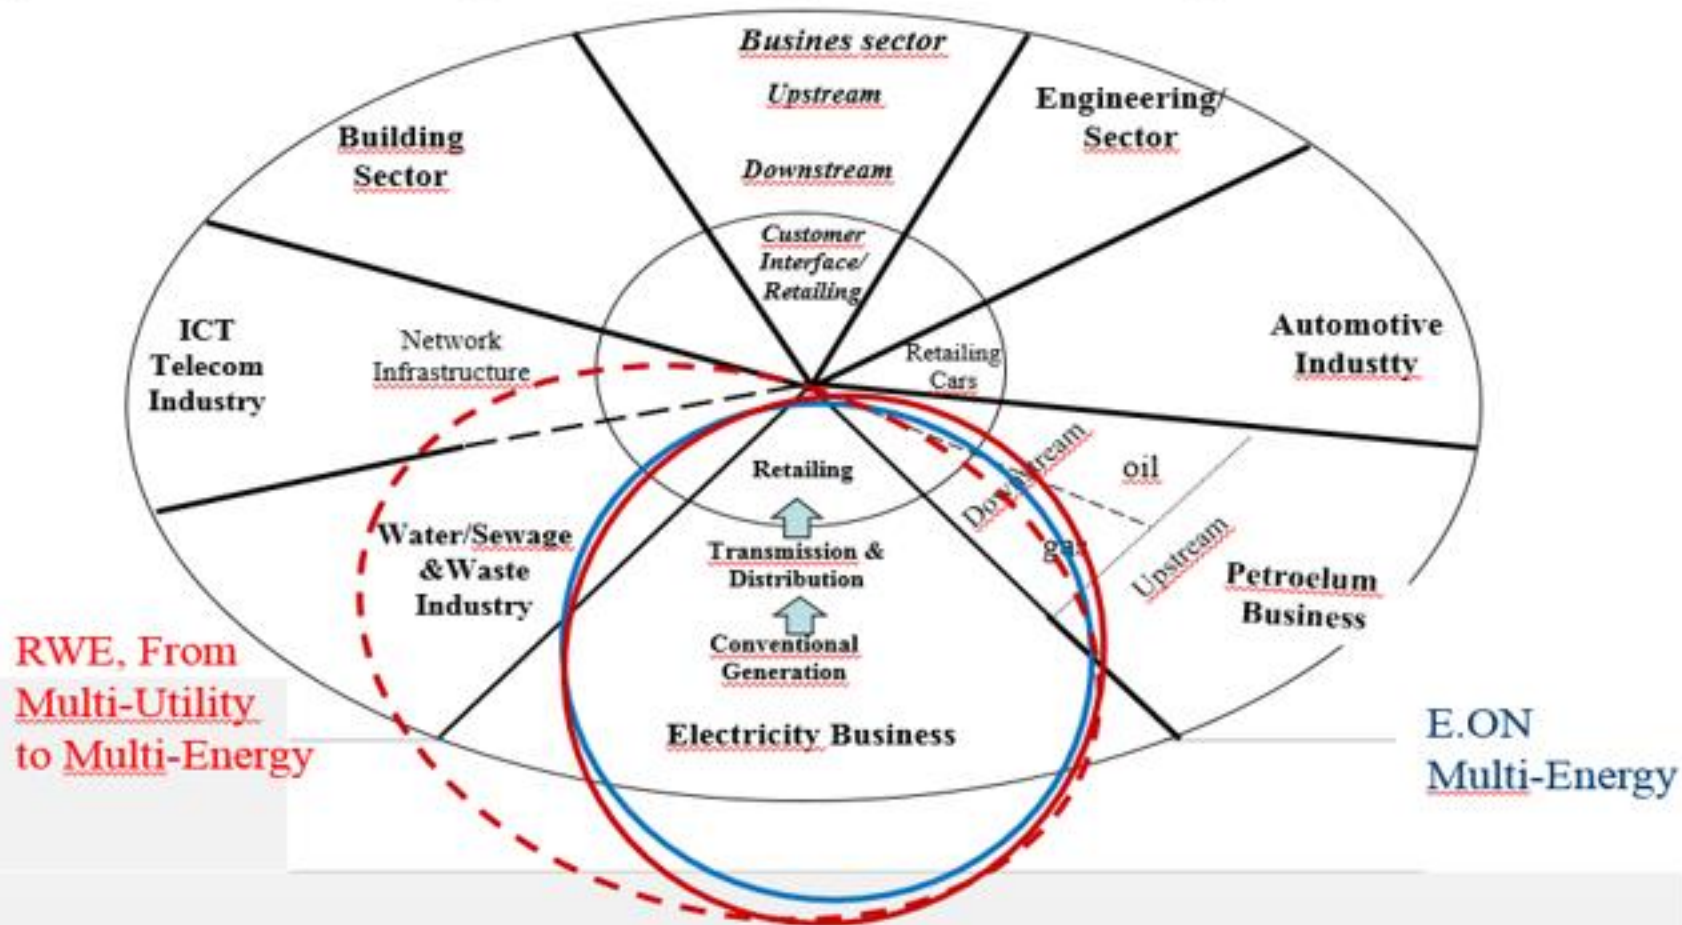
Busines sector

Upstream

Downstream

Building Sector

Engineering/ Sector

Customer Interface/ Retailing

ICT Telecom Industry

Network Infrastructure

Retailing Cars

Automotive Industty

Retailing

Downstream

oil

Downstream

gas

Upstream

Water/Sewage &Waste Industry

Transmission & Distribution

Conventional Generation

Petroelum Business

Electricity Business

RWE, From Multi-Utility to Multi-Energy

E.ON Multi-Energy